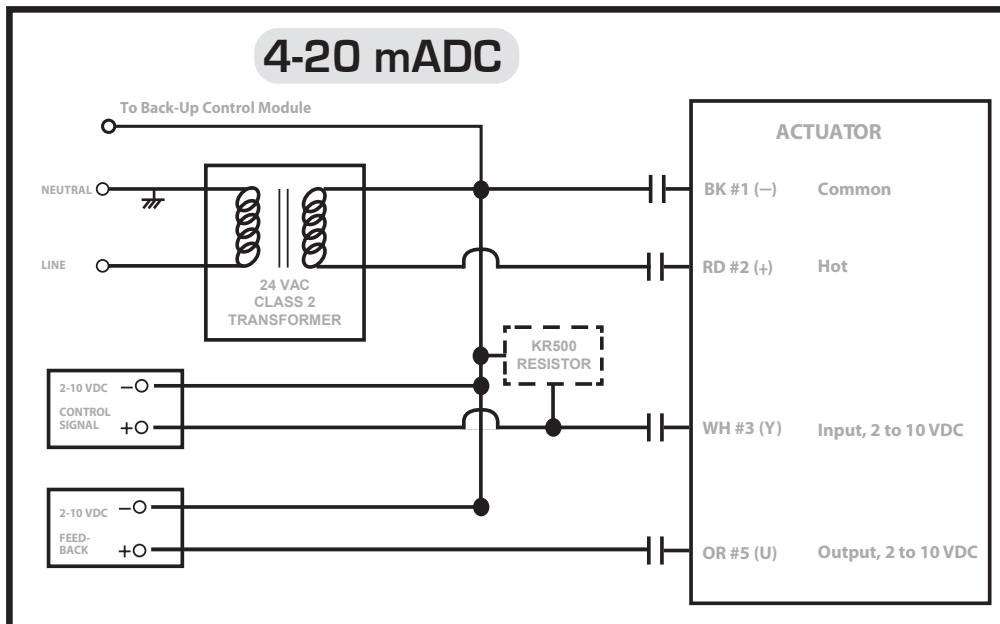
4-20 mADC

To Back-Up Control Module

NEUTRAL

LINE

24 VAC
CLASS 2
TRANSFORMER

KR500
RESISTOR

2-10 VDC –
CONTROL SIGNAL +

2-10 VDC –
FEED-BACK +

ACTUATOR

BK #1 (–) Common

RD #2 (+) Hot

WH #3 (Y) Input, 2 to 10 VDC

OR #5 (U) Output, 2 to 10 VDC